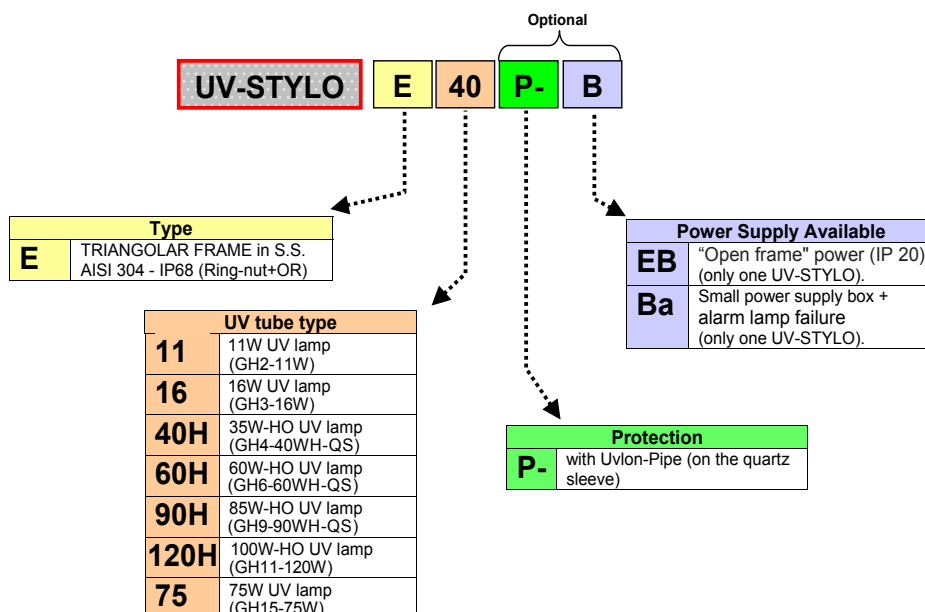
Optional

UV-STYLO E 40 P- B

| Type | |
|---|---|
| E | TRIANGOLAR FRAME in S.S. AISI 304 - IP68 (Ring-nut+OR) |

| UV tube type | |
|---|---|
| 11 | 11W UV lamp (GH2-11W) |
| 16 | 16W UV lamp (GH3-16W) |
| 40H | 35W-HO UV lamp (GH4-40WH-QS) |
| 60H | 60W-HO UV lamp (GH6-60WH-QS) |
| 90H | 85W-HO UV lamp (GH9-90WH-QS) |
| 120H | 100W-HO UV lamp (GH11-120W) |
| 75 | 75W UV lamp (GH15-75W) |

| Power Supply Available | |
|---|---|
| EB | "Open frame" power (IP 20) (only one UV-STYLO). |
| Ba | Small power supply box + alarm lamp failure (only one UV-STYLO). |

| Protection | |
|---|---|
| P- | with Uvlon-Pipe (on the quartz sleeve) |